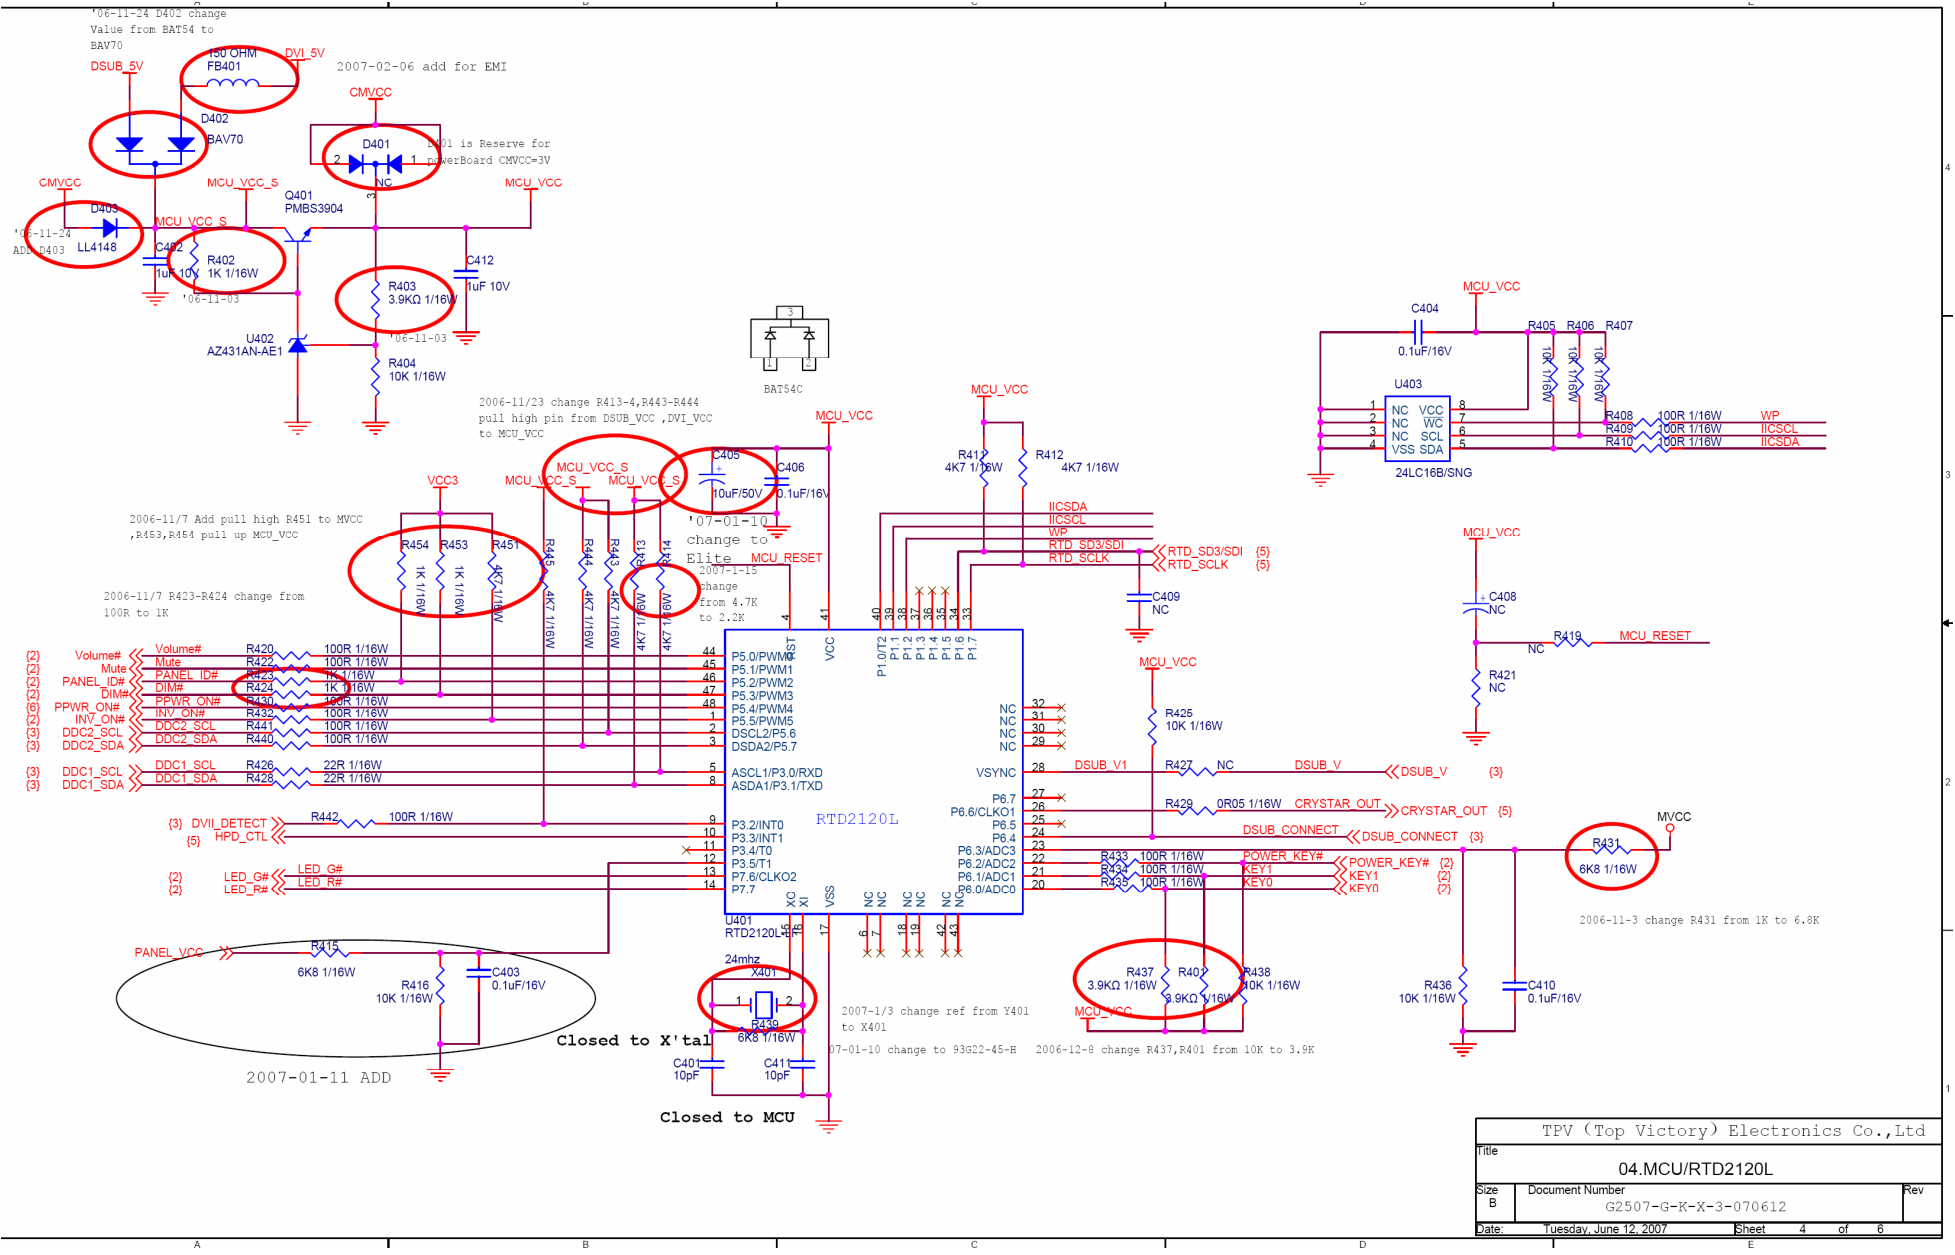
'06-11-24 D402 change Value from BAT54 to BAV70

DSUB_5V
150 OHM FB401
DVI_5V
2007-02-06 add for EMI
D402 BAV70
CMVCC
D401
2 1
NC
D401 is Reserve for powerBoard CMVCC=3V
CMVCC
D403 LL4148
'06-11-24 ADD D403
MCU_VCC_S
Q401 PMBS3904
MCU_VCC
MCU_VCC_S
C402 1uF 10V
R402 1K 1/16W
'06-11-03
C412 1uF 10V
R403 3.9KΩ 1/16W
'06-11-03
U402 AZ431AN-AE1
R404 10K 1/16W
BAT54C
2006-11/23 change R413-4,R443-R444 pull high pin from DSUB_VCC ,DVI_VCC to MCU_VCC
MCU_VCC
C405 10uF/50V
C406 0.1uF/16V
MCU_VCC_S
MCU_VCC_S
MCU_VCC_S
VCC3
'07-01-10 change to Elite
2007-1-15 change from 4.7K to 2.2K
MCU_RESET
2006-11/7 Add pull high R451 to MVCC ,R453,R454 pull up MCU_VCC
R454 1K 1/16W
R453 1K 1/16W
R451 4K7 1/16W
R445 4K7 1/16W
R444 4K7 1/16W
R443 4K7 1/16W
R413 4K7 1/16W
R414 4K7 1/16W
2006-11/7 R423-R424 change from 100R to 1K
MCU_VCC
R411 4K7 1/16W
R412 4K7 1/16W
IICSDA
IICSCL
WP
RTD_SD3/SDI
RTD_SCLK
RTD_SD3/SDI {5}
RTD_SCLK {5}
C409 NC
MCU_VCC
C404 0.1uF/16V
R405 R406 R407
10K 1/16W
U403
NC VCC
NC WC
NC SCL
VSS SDA
24LC16B/SNG
R408 100R 1/16W WP
R409 100R 1/16W IICSCL
R410 100R 1/16W IICSDA
MCU_VCC
C408 NC
R419 NC
MCU_RESET
R421 NC
{2} Volume# Volume# R420 100R 1/16W
{2} Mute Mute R422 100R 1/16W
{2} PANEL_ID# PANEL_ID# R423 1K 1/16W
{2} DIM# DIM# R424 1K 1/16W
{6} PPWR_ON# PPWR_ON# R430 100R 1/16W
{2} INV_ON# INV_ON# R432 100R 1/16W
{3} DDC2_SCL DDC2_SCL R441 100R 1/16W
{3} DDC2_SDA DDC2_SDA R440 100R 1/16W
{3} DDC1_SCL DDC1_SCL R426 22R 1/16W
{3} DDC1_SDA DDC1_SDA R428 22R 1/16W
{3} DVII_DETECT R442 100R 1/16W
{5} HPD_CTL
{2} LED_G# LED_G#
{2} LED_R# LED_R#
RST VCC P1.0/T2 P1.1 P1.2 P1.3 P1.4 P1.5 P1.6 P1.7
P5.0/PWM0
P5.1/PWM1
P5.2/PWM2
P5.3/PWM3
P5.4/PWM4
P5.5/PWM5
DSCL2/P5.6
DSDA2/P5.7
ASCL1/P3.0/RXD
ASDA1/P3.1/TXD
P3.2/INT0
P3.3/INT1
P3.4/T0
P3.5/T1
P7.6/CLKO2
P7.7
RTD2120L
NC NC NC NC
VSYNC
P6.7
P6.6/CLKO1
P6.5
P6.4
P6.3/ADC3
P6.2/ADC2
P6.1/ADC1
P6.0/ADC0
XO XI VSS NC NC NC NC NC NC
U401 RTD2120L-LF
MCU_VCC
R425 10K 1/16W
DSUB_V1 R427 NC DSUB_V DSUB_V {3}
R429 0R05 1/16W CRYSTAR_OUT CRYSTAR_OUT {5}
DSUB_CONNECT DSUB_CONNECT {3}
R433 100R 1/16W POWER_KEY# POWER_KEY# {2}
R434 100R 1/16W KEY1 KEY1 {2}
R435 100R 1/16W KEY0 KEY0 {2}
MVCC
R431 6K8 1/16W
2006-11-3 change R431 from 1K to 6.8K
PANEL_VCC
R415 6K8 1/16W
R416 10K 1/16W
C403 0.1uF/16V
2007-01-11 ADD
Closed to X'tal
24mhz X401
R439 6K8 1/16W
C401 10pF
C411 10pF
Closed to MCU
2007-1/3 change ref from Y401 to X401
07-01-10 change to 93G22-45-H
R437 3.9KΩ 1/16W
R401 3.9KΩ 1/16W
R438 10K 1/16W
MCU_VCC
2006-12-8 change R437,R401 from 10K to 3.9K
R436 10K 1/16W
C410 0.1uF/16V
TPV (Top Victory) Electronics Co.,Ltd
Title
04.MCU/RTD2120L
Size B
Document Number G2507-G-K-X-3-070612
Rev
Date: Tuesday, June 12, 2007 Sheet 4 of 6